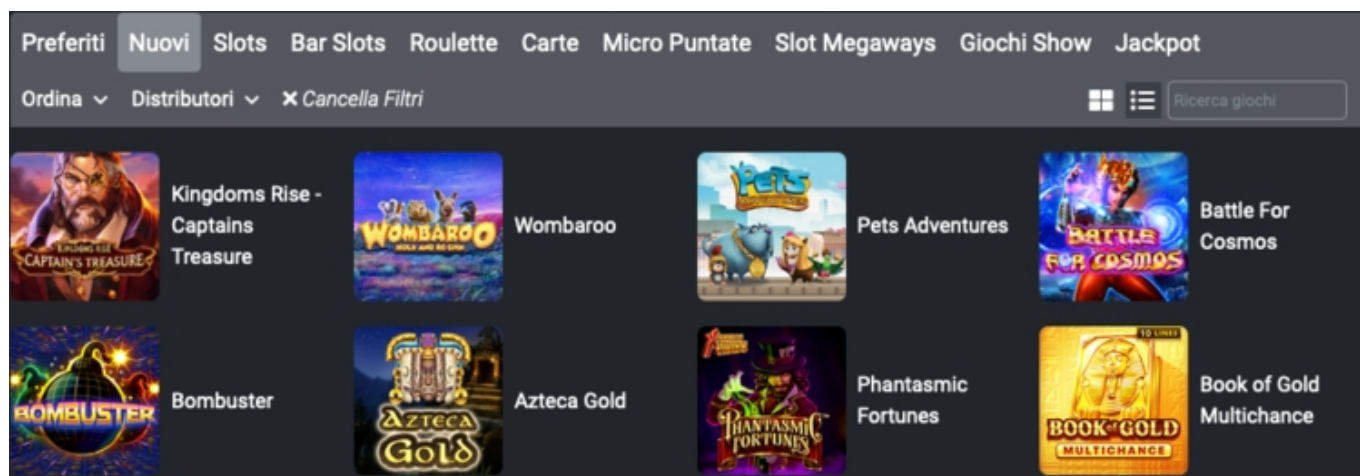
Preferiti Nuovi Slots Bar Slots Roulette Carte Micro Puntate Slot Megaways Giochi Show Jackpot

Ordina Distributori ✕ Cancella Filtri

Ricerca giochi

KINGDOMS RISE CAPTAIN'S TREASURE

Kingdoms Rise - Captains Treasure

WOMBAROO HOLD AND RE-SPIN

Wombaroo

PETS

Pets Adventures

BATTLE FOR COSMOS

Battle For Cosmos

BOMBUSTER

Bombuster

AZTECA GOLD

Azteca Gold

PHANTASMIC FORTUNES

Phantasmic Fortunes

10 LINES

BOOK of GOLD MULTICHANCE

Book of Gold Multichance